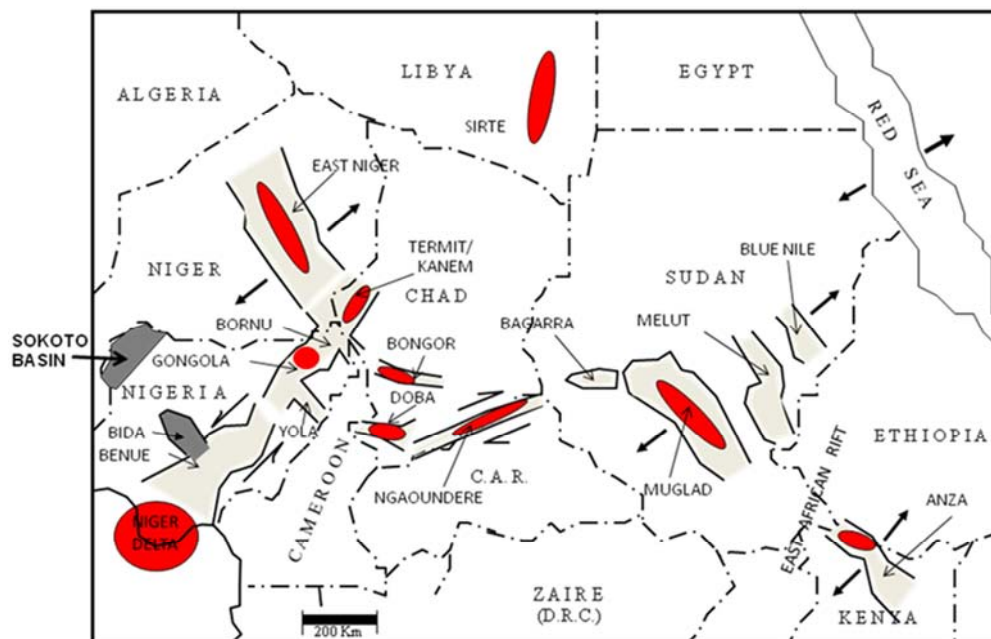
ALGERIA
LIBYA
EGYPT
RED SEA
SIRTE
EAST NIGER
TERMIT/ KANEM
NIGER
CHAD
SUDAN
BLUE NILE
SOKOTO BASIN
BORNU
BONGOR
BAGARRA
MELUT
GONGOLA
NIGERIA
DOBA
BIDA
YOLA
BENUE
C.A.R.
NGAOUNDERE
MUGLAD
ETHIOPIA
EAST AFRICAN RIFT
ANZA
NIGER DELTA
CAMEROON
ZAIRE (D.R.C.)
KENYA
200 Km